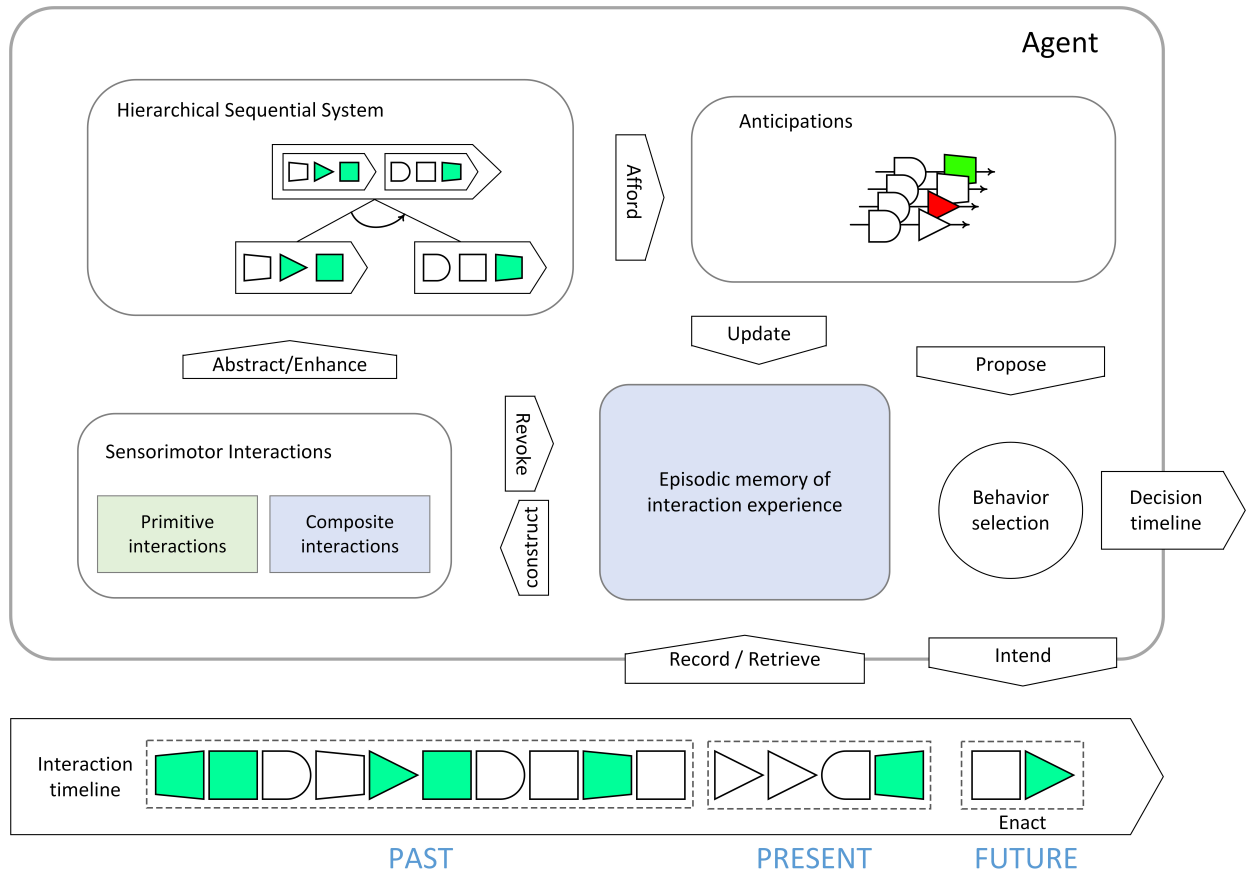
Agent

Hierarchical Sequential System

Afford

Anticipations

Update

Abstract/Enhance

Propose

Sensorimotor Interactions

Primitive interactions

Composite interactions

Revoke

construct

Episodic memory of interaction experience

Behavior selection

Decision timeline

Record / Retrieve

Intend

Interaction timeline

Enact

PAST

PRESENT

FUTURE